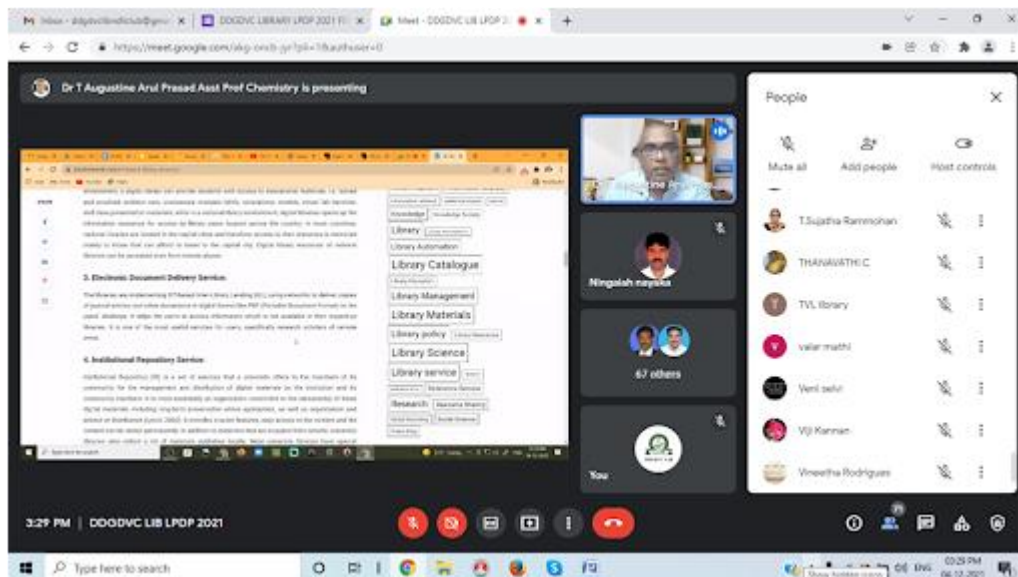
M Inbox - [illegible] | DDGDVC LIBRARY LPDP 2021 | Meet - DDGDVC LIB LPDP 2

https://meet.google.com/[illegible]

Dr T Augustine Arul Prasad Asst Prof Chemistry is presenting

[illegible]

3. Electronic Document Delivery Service:

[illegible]

4. Institutional Repository Service:

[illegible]

Knowledge
Library
Library Automation
Library Catalogue
Library Management
Library Materials
Library policy
Library Science
Library service
Research

Ningaiah nayaka

67 others

You

People

Mute all
Add people
Host controls

T.Sujatha Rammohan
THANAVATHI C
TVL library
valar mathi
Veni selvi
Viji Kannan
Vineetha Rodrigues

3:29 PM | DDGDVC LIB LPDP 2021

Type here to search

ENG
03:29 PM